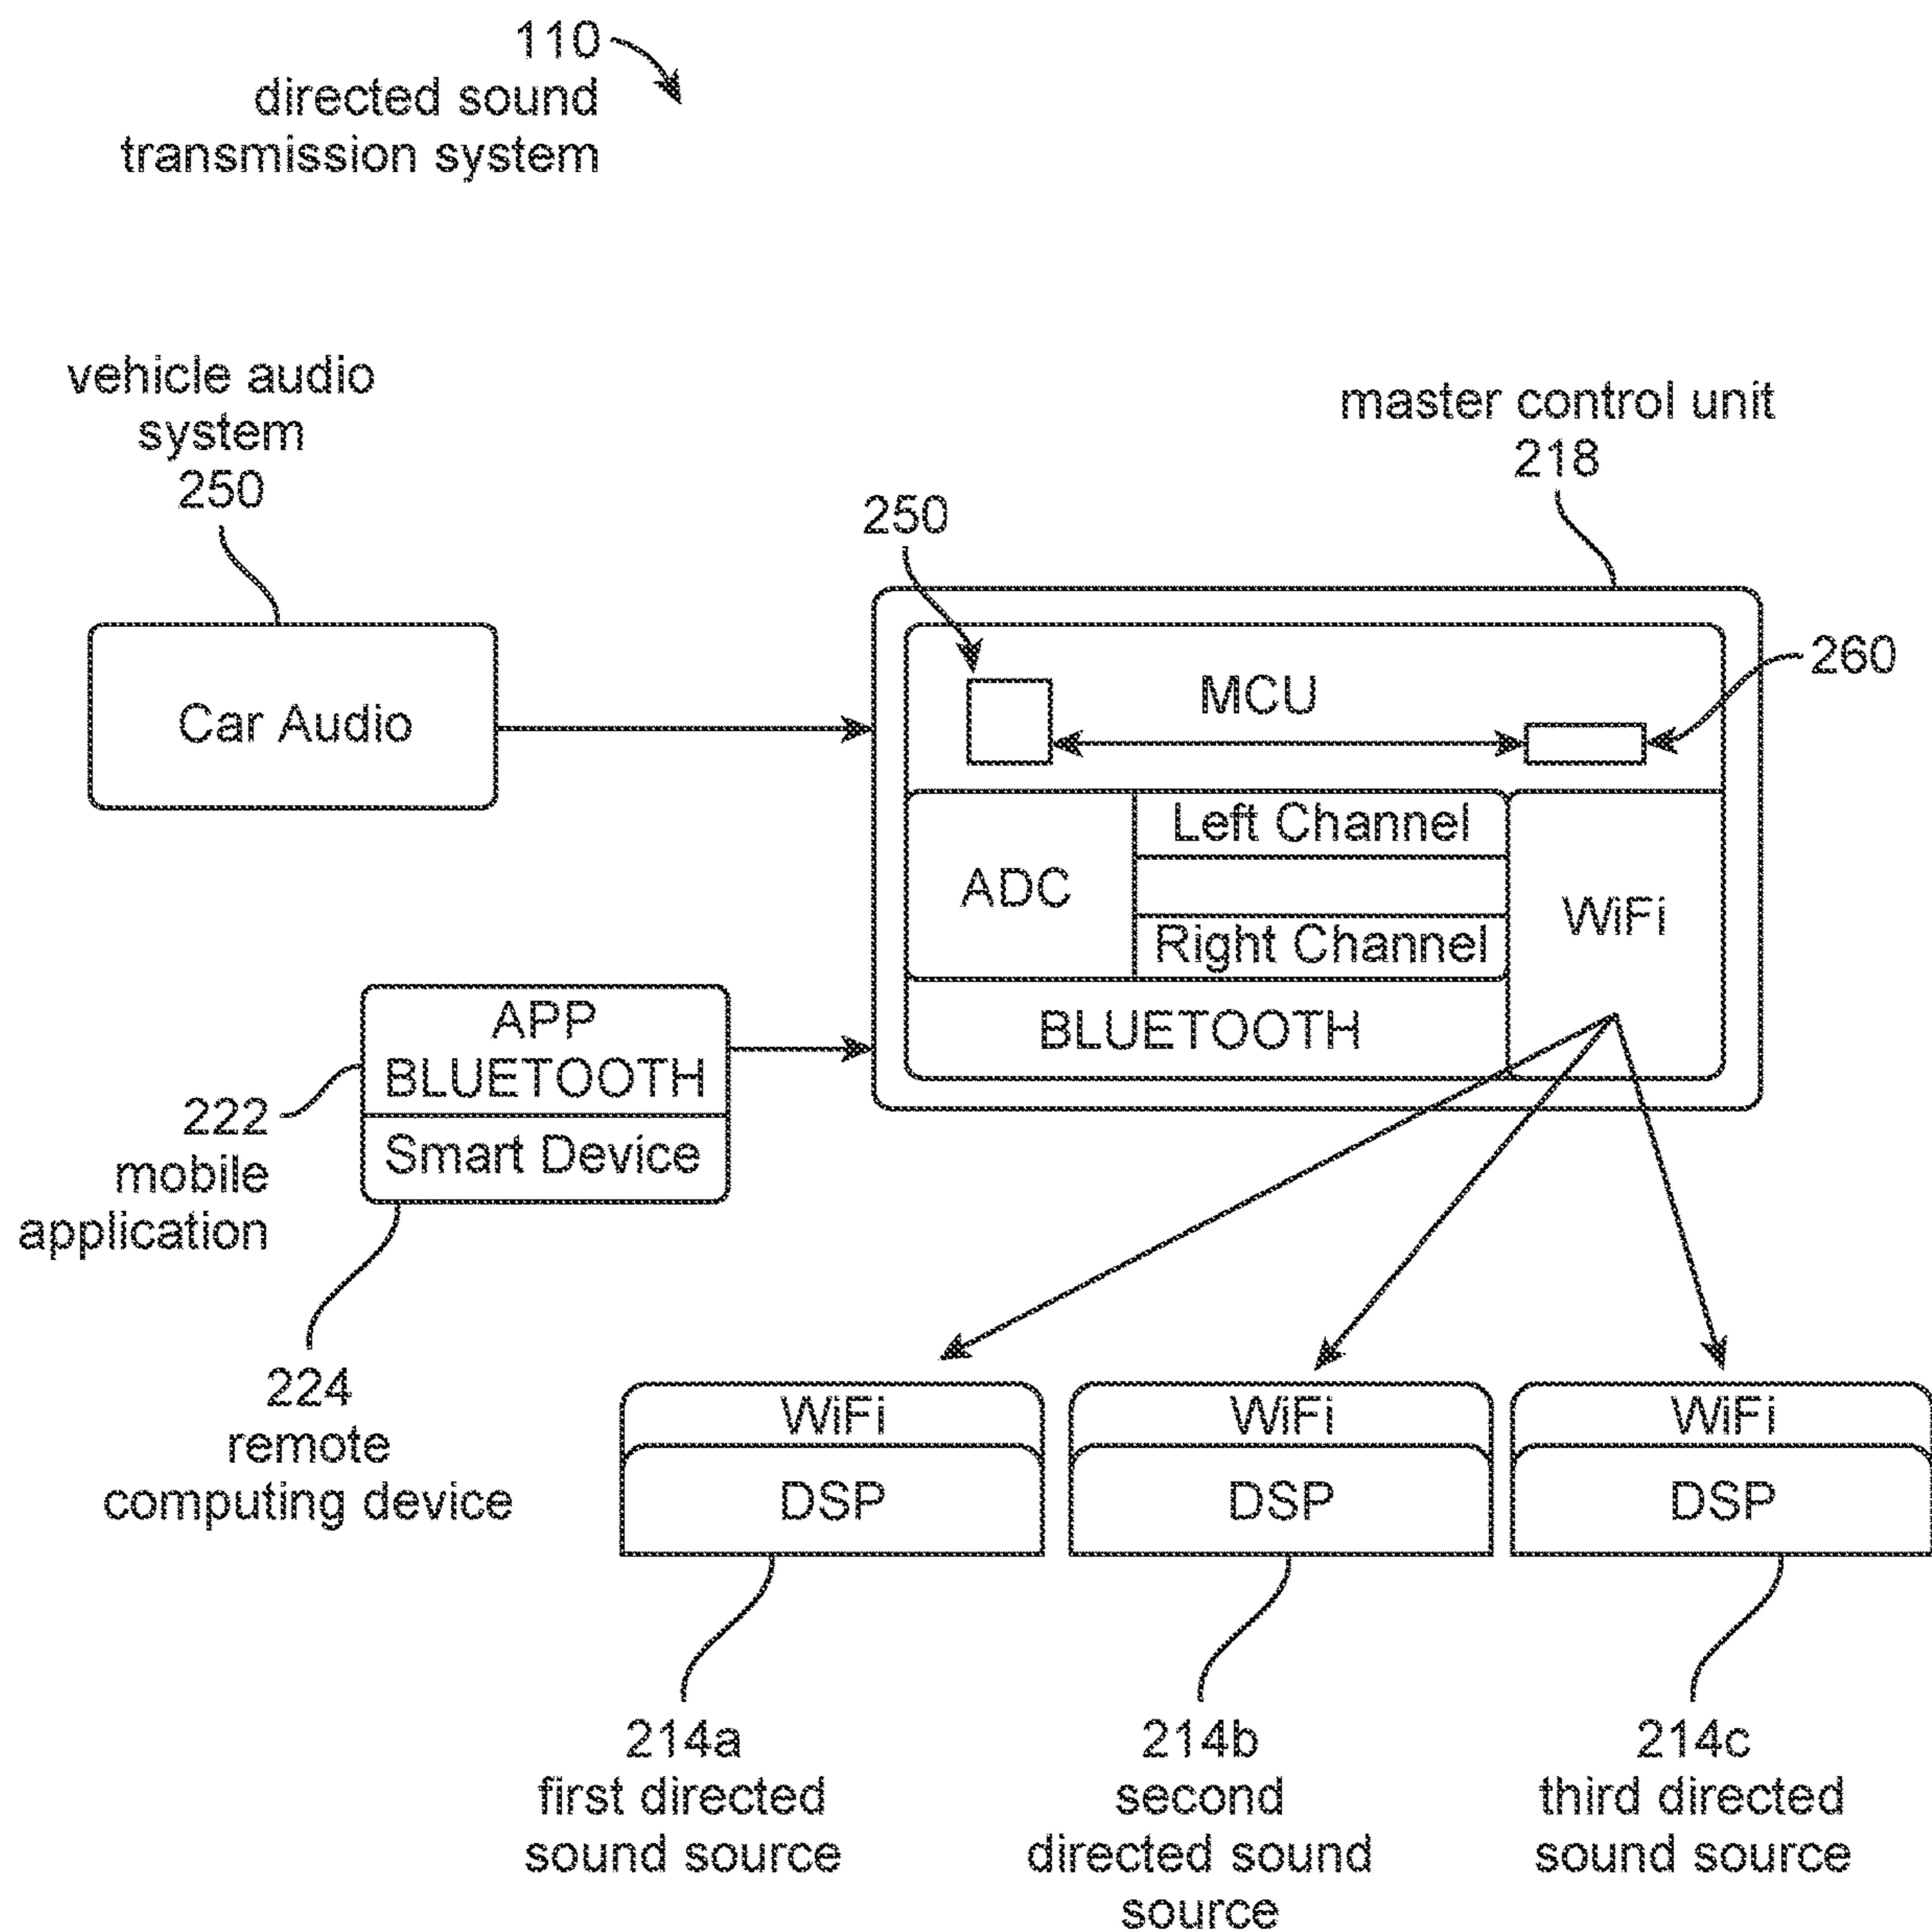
110
directed sound
transmission system

vehicle audio
system
250

Car Audio

master control unit
218

250

260

MCU

ADC

Left Channel

Right Channel

WiFi

BLUETOOTH

APP
BLUETOOTH

Smart Device

222
mobile
application

224
remote
computing device

WiFi
DSP

WiFi
DSP

WiFi
DSP

214a
first directed
sound source

214b
second
directed sound
source

214c
third directed
sound source